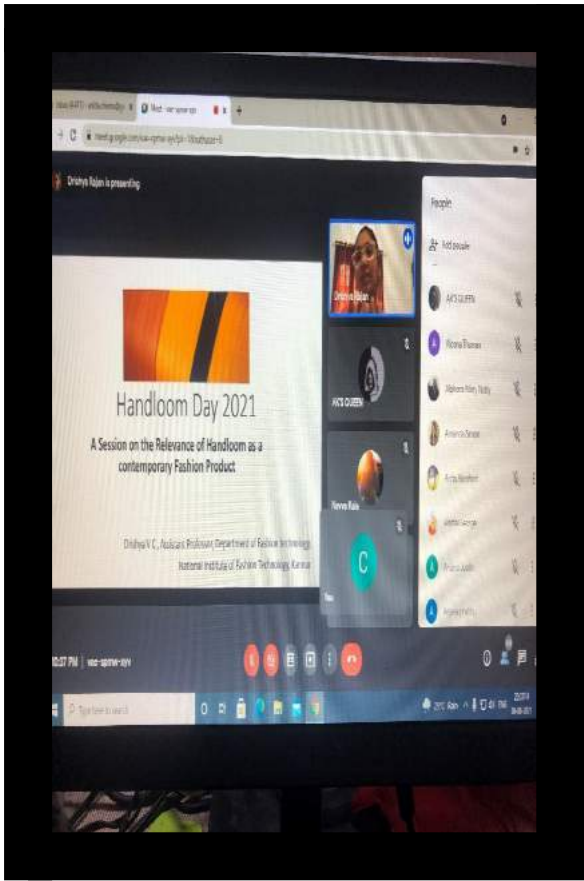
Meet - wsc-spmw-ayv

meet.google.com/wsc-spmw-ayv

Drishya Rajan is presenting

Handloom Day 2021

A Session on the Relevance of Handloom as a contemporary Fashion Product

Drishya V C, Assistant Professor, Department of Fashion Technology
National Institute of Fashion Technology, Kannur

Drishya Rajan

AK'S QUEEN

Navya Raja

C

People

Add people

AK'S QUEEN

Aleena Thomas

Abhirami Mary Baby

Amanda Devasia

Anita Abraham

Angel George

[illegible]

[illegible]

10:57 PM | wsc-spmw-ayv

Type here to search

29°C Rain